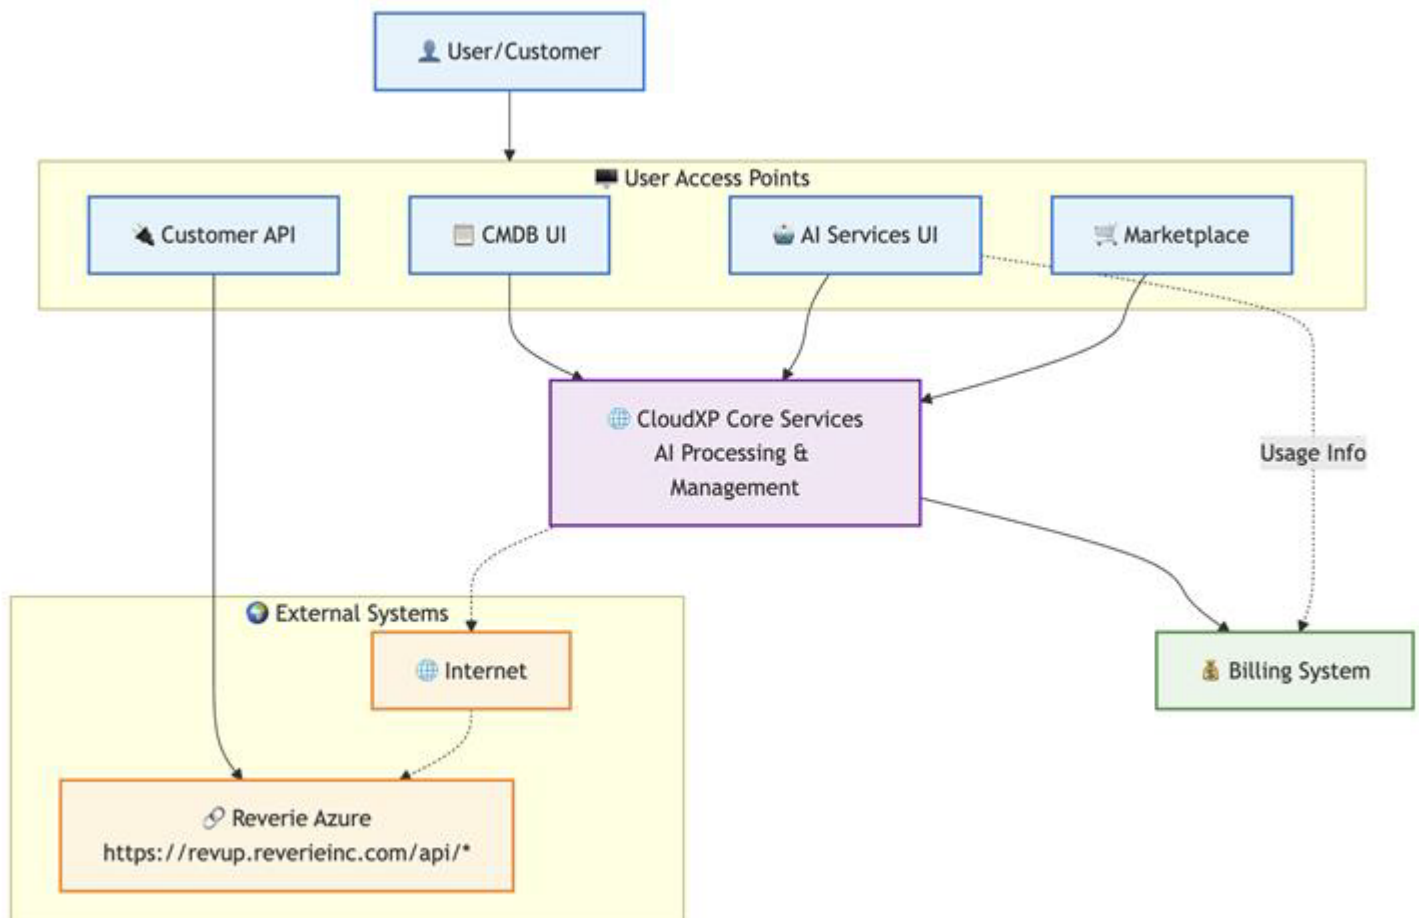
User/Customer

User Access Points

Customer API

CMDB UI

AI Services UI

Marketplace

CloudXP Core Services
AI Processing &
Management

Usage Info

External Systems

Internet

Billing System

Reverie Azure
https://revup.reverieinc.com/api/*